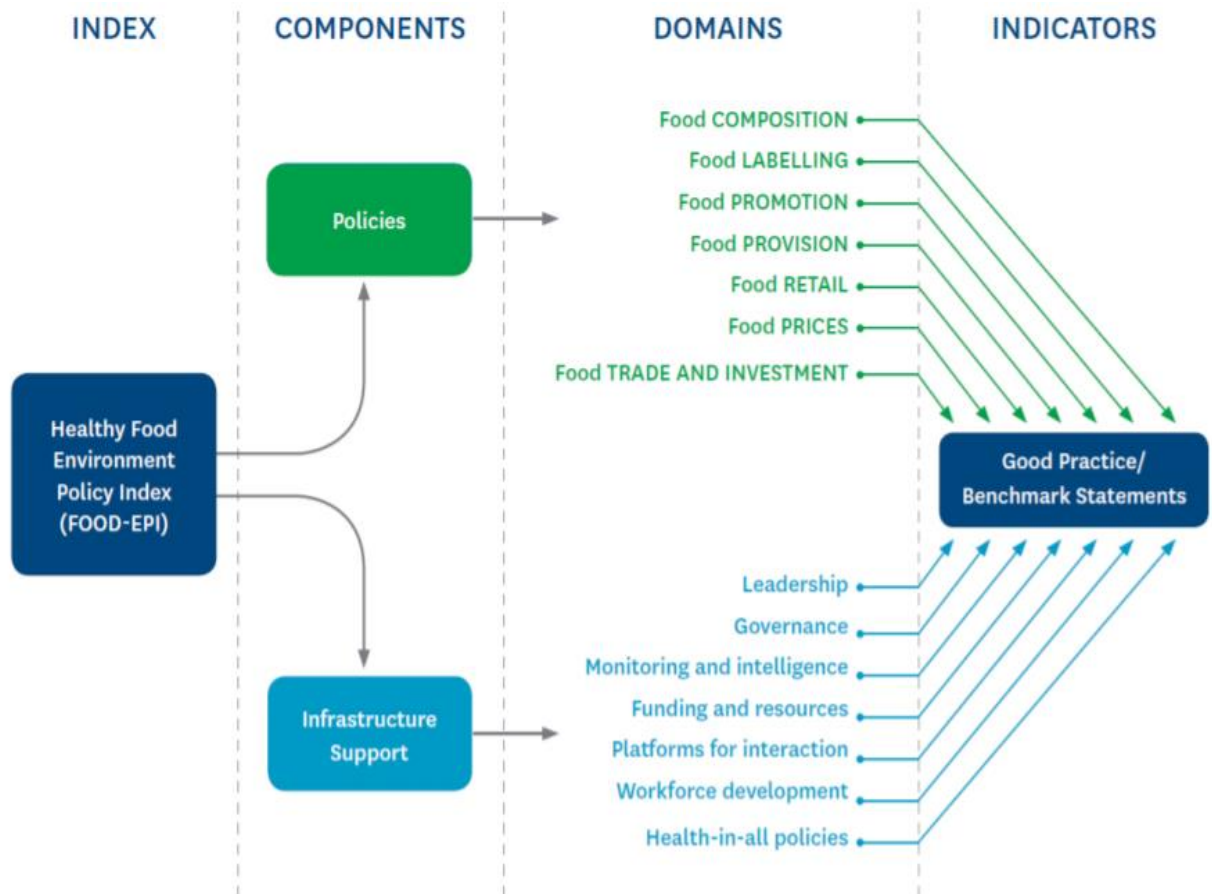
INDEX

COMPONENTS

DOMAINS

INDICATORS

Healthy Food Environment Policy Index (FOOD-EPI)

Policies

Infrastructure Support

Food COMPOSITION
Food LABELLING
Food PROMOTION
Food PROVISION
Food RETAIL
Food PRICES
Food TRADE AND INVESTMENT

Leadership
Governance
Monitoring and intelligence
Funding and resources
Platforms for interaction
Workforce development
Health-in-all policies

Good Practice/ Benchmark Statements